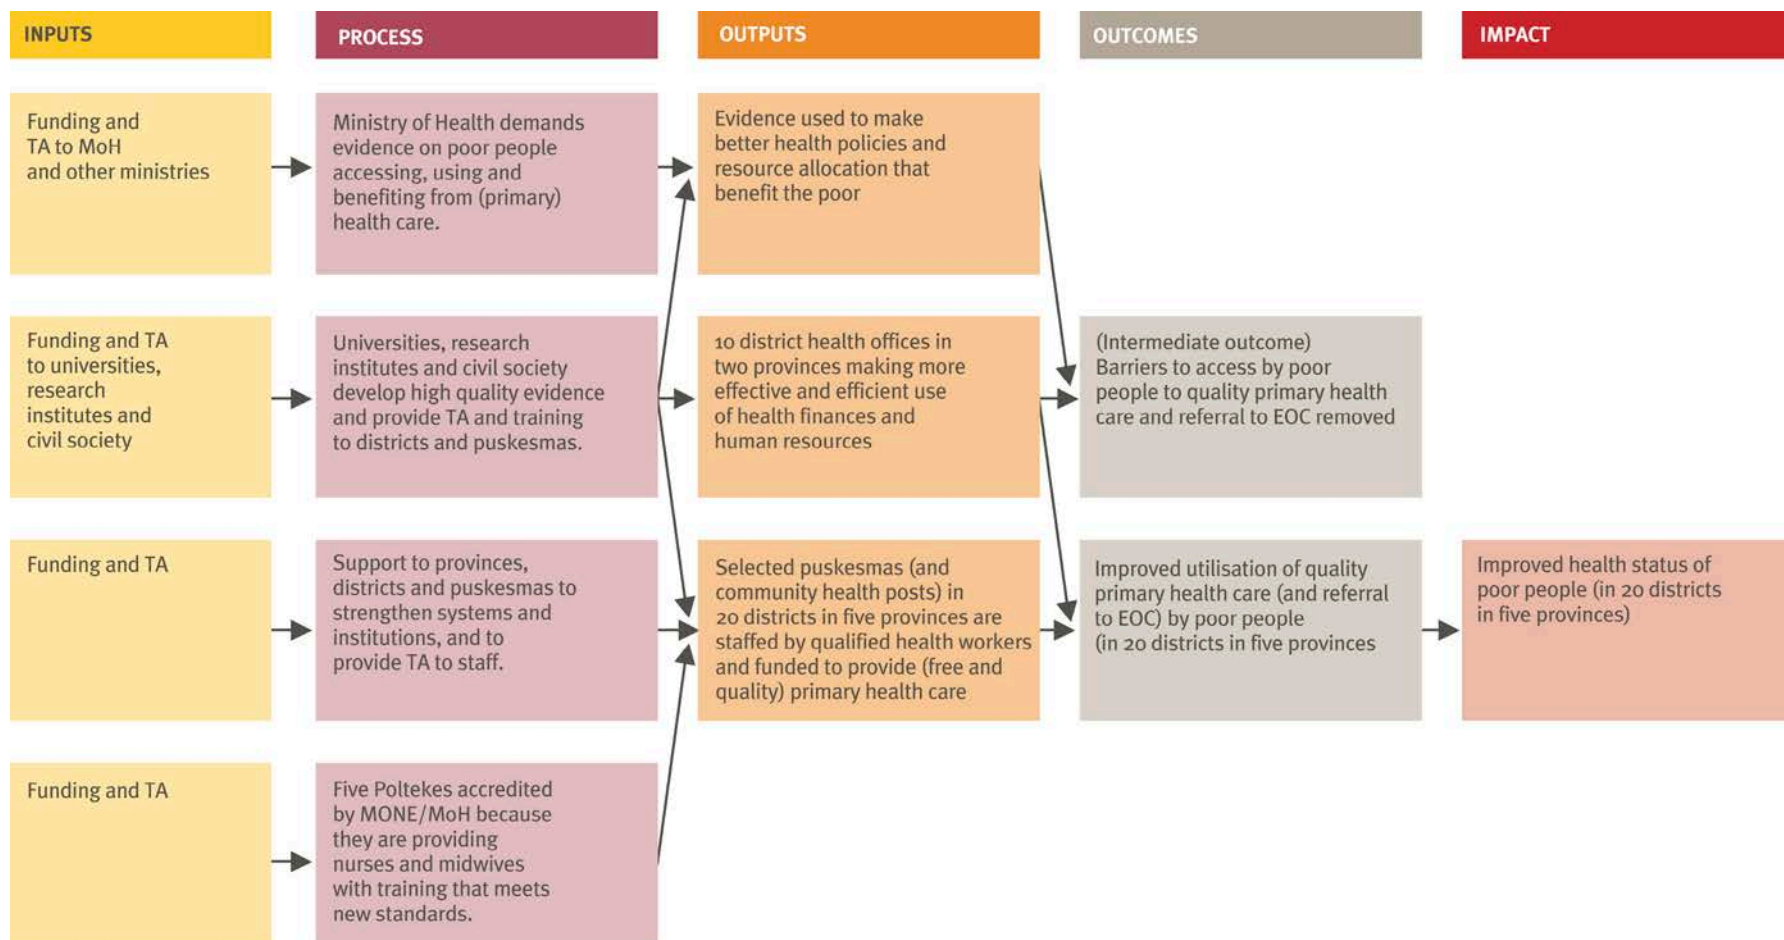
INPUTS

PROCESS

OUTPUTS

OUTCOMES

IMPACT

Funding and TA to MoH and other ministries

Ministry of Health demands evidence on poor people accessing, using and benefiting from (primary) health care.

Evidence used to make better health policies and resource allocation that benefit the poor

Funding and TA to universities, research institutes and civil society

Universities, research institutes and civil society develop high quality evidence and provide TA and training to districts and puskesmas.

10 district health offices in two provinces making more effective and efficient use of health finances and human resources

(Intermediate outcome) Barriers to access by poor people to quality primary health care and referral to EOC removed

Funding and TA

Support to provinces, districts and puskesmas to strengthen systems and institutions, and to provide TA to staff.

Selected puskesmas (and community health posts) in 20 districts in five provinces are staffed by qualified health workers and funded to provide (free and quality) primary health care

Improved utilisation of quality primary health care (and referral to EOC) by poor people (in 20 districts in five provinces

Improved health status of poor people (in 20 districts in five provinces)

Funding and TA

Five Poltekes accredited by MONE/MoH because they are providing nurses and midwives with training that meets new standards.